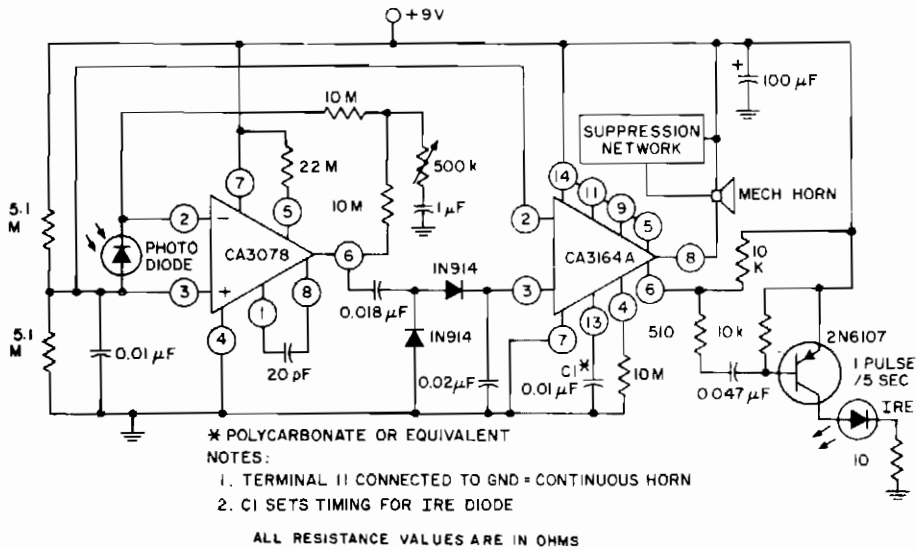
+9V

100 $\mu$F

SUPPRESSION NETWORK

MECH HORN

10 M

22 M

10 M

500 k

1 $\mu$F

5.1 M

5.1 M

PHOTO DIODE

CA3078

7

5

2

3

4

1

8

6

$-$

$+$

20 pF

0.01 $\mu$F

0.018 $\mu$F

IN914

IN914

0.02 $\mu$F

CA3164A

14

11

9

5

2

3

8

6

7

13

4

C1*

0.01 $\mu$F

10 M

510

10 K

10 k

0.047 $\mu$F

2N6107

1 PULSE /5 SEC

IRE

10

* POLYCARBONATE OR EQUIVALENT

NOTES:

1. TERMINAL 11 CONNECTED TO GND = CONTINUOUS HORN

2. C1 SETS TIMING FOR IRE DIODE

ALL RESISTANCE VALUES ARE IN OHMS